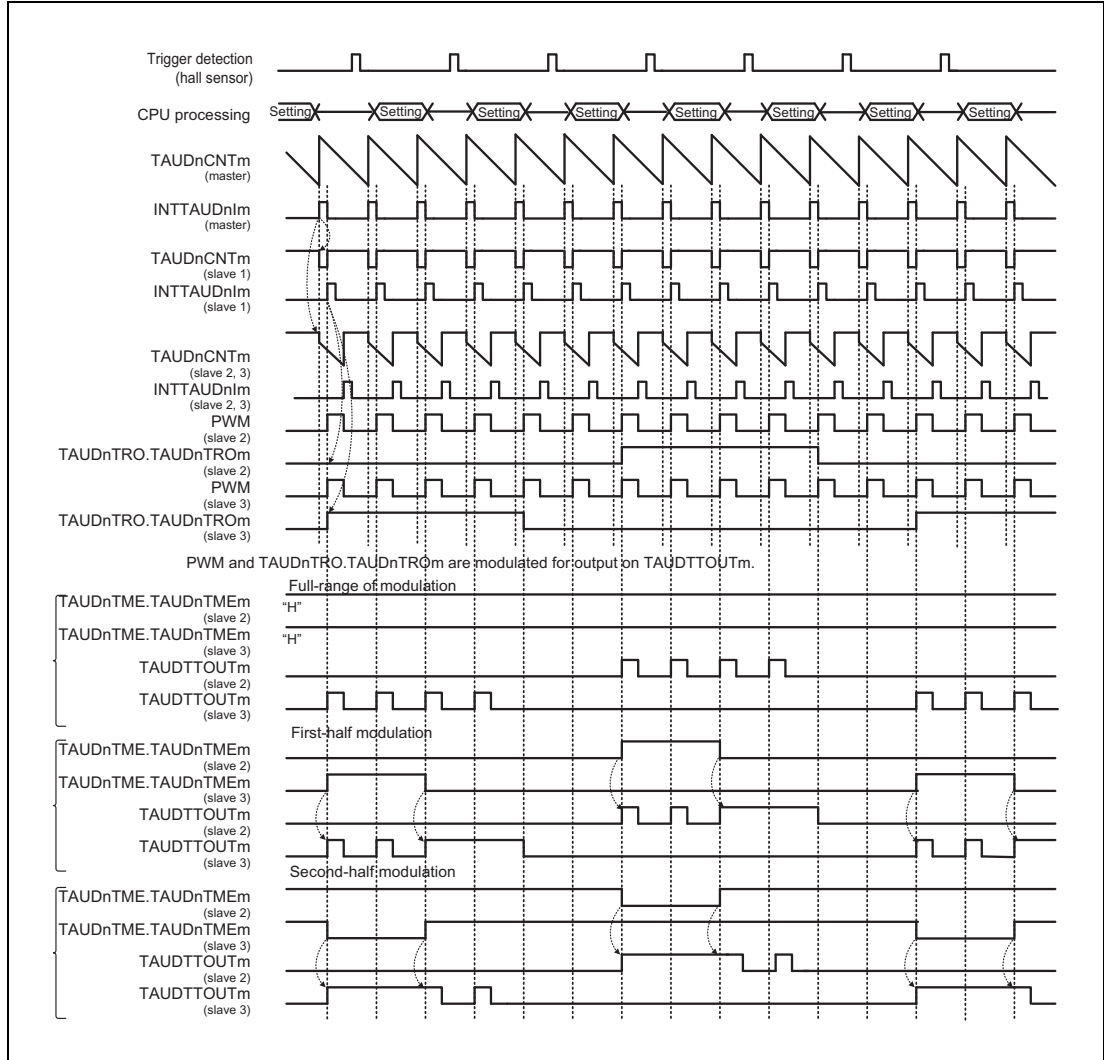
Trigger detection
(hall sensor)

CPU processing

Setting Setting Setting Setting Setting Setting Setting Setting

TAUDnCNTm
(master)

INTTAUDnIm
(master)

TAUDnCNTm
(slave 1)

INTTAUDnIm
(slave 1)

TAUDnCNTm
(slave 2, 3)

INTTAUDnIm
(slave 2, 3)

PWM
(slave 2)

TAUDnTRO.TAUDnTROm
(slave 2)

PWM
(slave 3)

TAUDnTRO.TAUDnTROm
(slave 3)

PWM and TAUDnTRO.TAUDnTROm are modulated for output on TAUDTTOUTm.

Full-range of modulation

TAUDnTME.TAUDnTMEm
(slave 2)
"H"

TAUDnTME.TAUDnTMEm
(slave 3)
"H"

TAUDTTOUTm
(slave 2)

TAUDTTOUTm
(slave 3)

First-half modulation

TAUDnTME.TAUDnTMEm
(slave 2)

TAUDnTME.TAUDnTMEm
(slave 3)

TAUDTTOUTm
(slave 2)

TAUDTTOUTm
(slave 3)

Second-half modulation

TAUDnTME.TAUDnTMEm
(slave 2)

TAUDnTME.TAUDnTMEm
(slave 3)

TAUDTTOUTm
(slave 2)

TAUDTTOUTm
(slave 3)